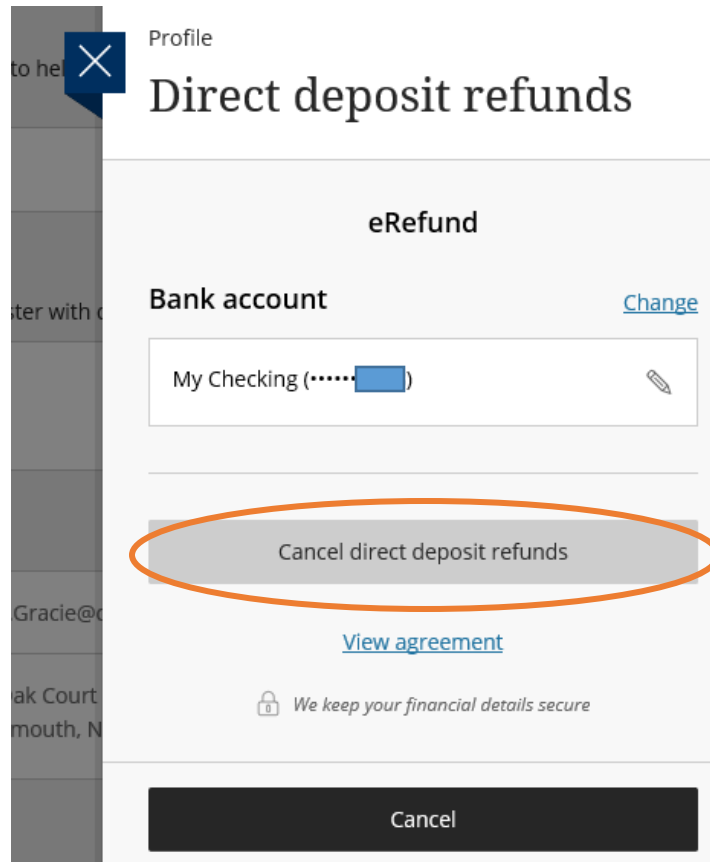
to hel

ster with c

.Gracie@c

ak Court
mouth, N

Profile

Direct deposit refunds

eRefund

Bank account

Change

My Checking (•••••• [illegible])

Cancel direct deposit refunds

View agreement

We keep your financial details secure

Cancel